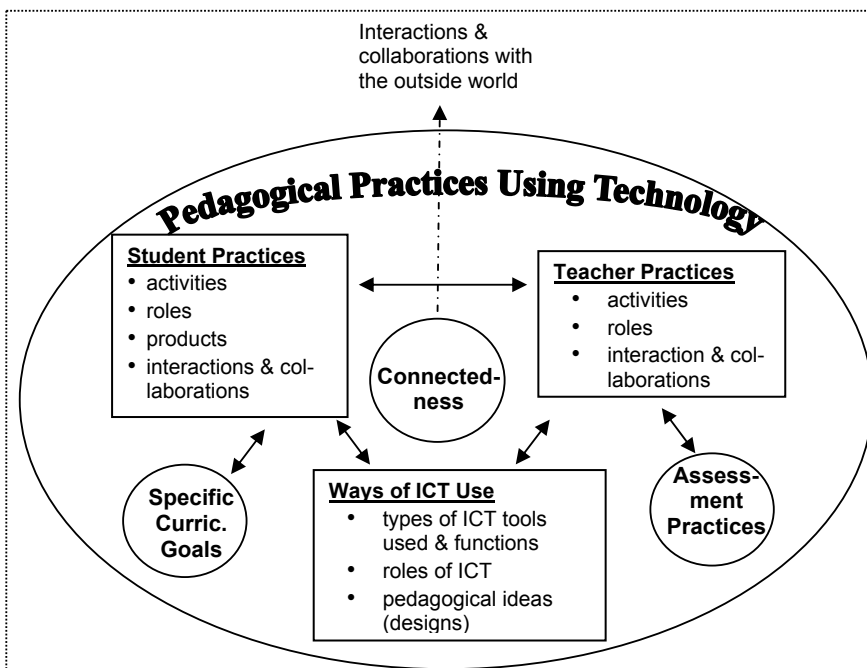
Interactions & collaborations with the outside world

Pedagogical Practices Using Technology

**Student Practices**
- activities
- roles
- products
- interactions & collaborations

**Teacher Practices**
- activities
- roles
- interaction & collaborations

Connectedness

Specific Curric. Goals

**Ways of ICT Use**
- types of ICT tools used & functions
- roles of ICT
- pedagogical ideas (designs)

Assessment Practices